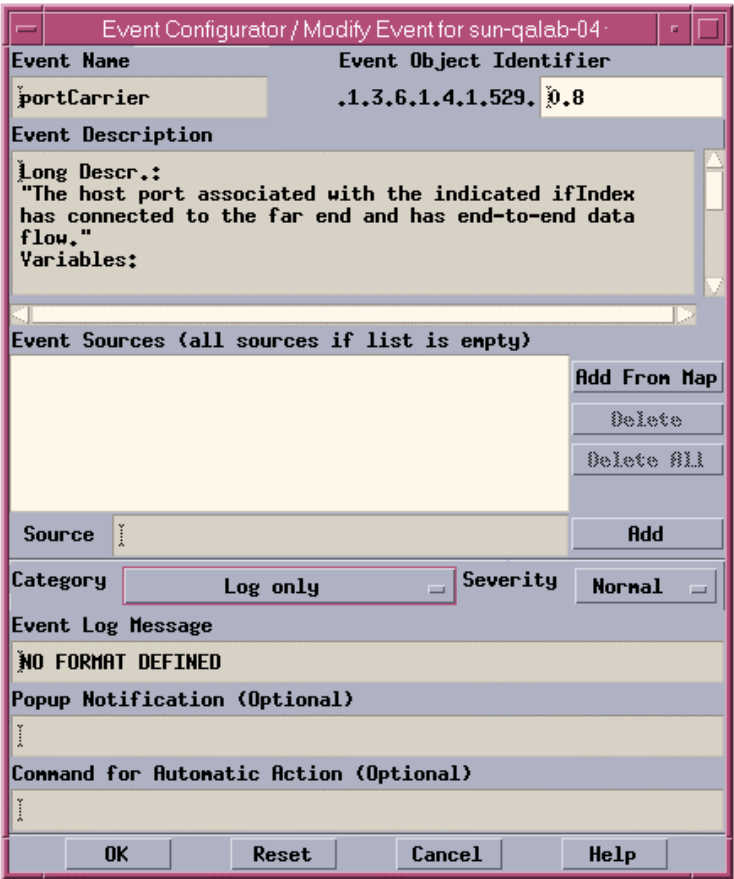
Event Configurator / Modify Event for sun-qalab-04·

Event Name
Event Object Identifier
portCarrier
.1.3.6.1.4.1.529.
0.8

Event Description
Long Descr.:
"The host port associated with the indicated ifIndex has connected to the far end and has end-to-end data flow."
Variables:

Event Sources (all sources if list is empty)
Add From Map
Delete
Delete All
Source
Add

Category
Log only
Severity
Normal

Event Log Message
NO FORMAT DEFINED

Popup Notification (Optional)

Command for Automatic Action (Optional)

OK
Reset
Cancel
Help